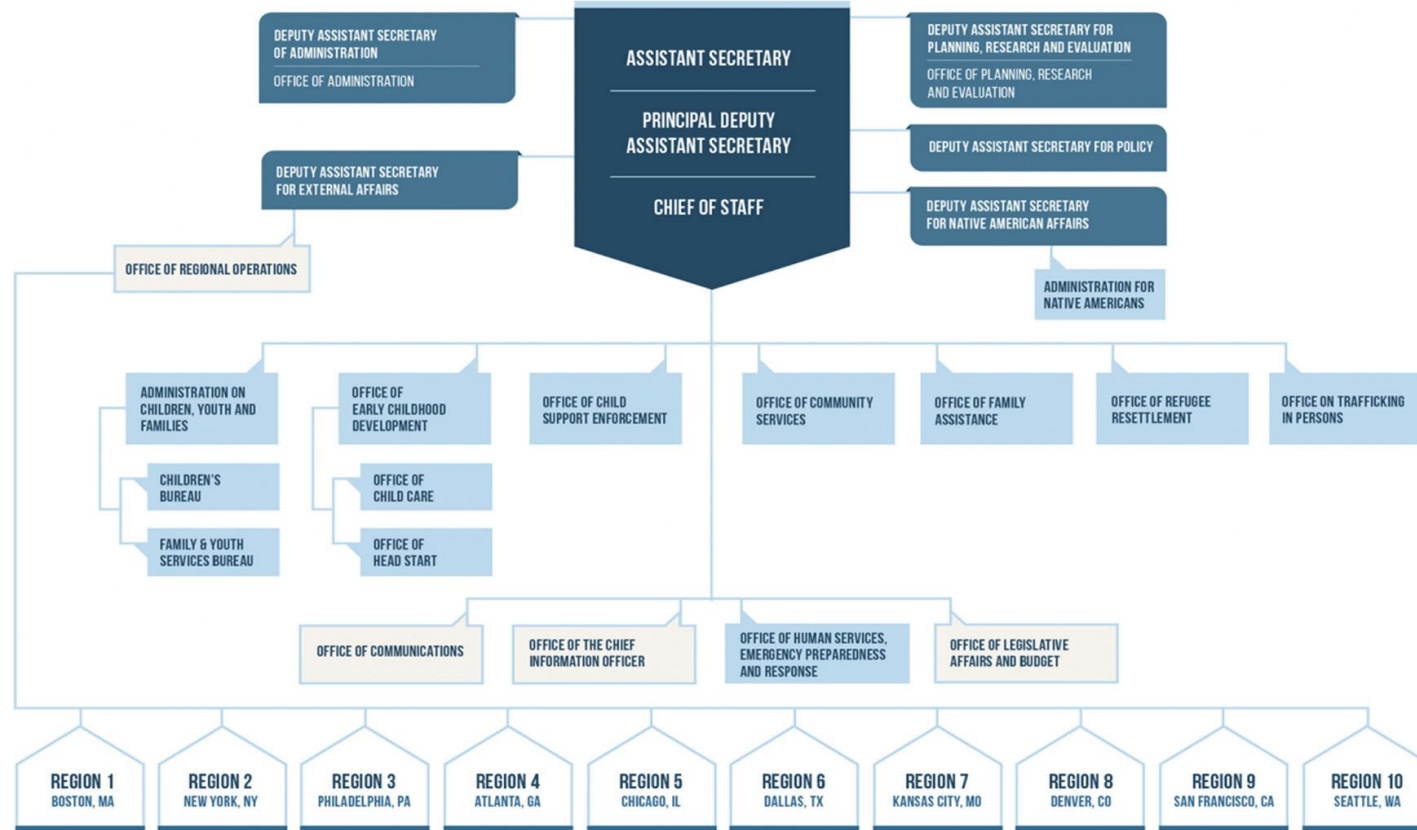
DEPUTY ASSISTANT SECRETARY OF ADMINISTRATION

OFFICE OF ADMINISTRATION

ASSISTANT SECRETARY

PRINCIPAL DEPUTY ASSISTANT SECRETARY

CHIEF OF STAFF

DEPUTY ASSISTANT SECRETARY FOR PLANNING, RESEARCH AND EVALUATION

OFFICE OF PLANNING, RESEARCH AND EVALUATION

DEPUTY ASSISTANT SECRETARY FOR POLICY

DEPUTY ASSISTANT SECRETARY FOR EXTERNAL AFFAIRS

DEPUTY ASSISTANT SECRETARY FOR NATIVE AMERICAN AFFAIRS

OFFICE OF REGIONAL OPERATIONS

ADMINISTRATION FOR NATIVE AMERICANS

ADMINISTRATION ON CHILDREN, YOUTH AND FAMILIES

CHILDREN'S BUREAU

FAMILY & YOUTH SERVICES BUREAU

OFFICE OF EARLY CHILDHOOD DEVELOPMENT

OFFICE OF CHILD CARE

OFFICE OF HEAD START

OFFICE OF CHILD SUPPORT ENFORCEMENT

OFFICE OF COMMUNITY SERVICES

OFFICE OF FAMILY ASSISTANCE

OFFICE OF REFUGEE RESETTLEMENT

OFFICE ON TRAFFICKING IN PERSONS

OFFICE OF COMMUNICATIONS

OFFICE OF THE CHIEF INFORMATION OFFICER

OFFICE OF HUMAN SERVICES, EMERGENCY PREPAREDNESS AND RESPONSE

OFFICE OF LEGISLATIVE AFFAIRS AND BUDGET

REGION 1
BOSTON, MA

REGION 2
NEW YORK, NY

REGION 3
PHILADELPHIA, PA

REGION 4
ATLANTA, GA

REGION 5
CHICAGO, IL

REGION 6
DALLAS, TX

REGION 7
KANSAS CITY, MO

REGION 8
DENVER, CO

REGION 9
SAN FRANCISCO, CA

REGION 10
SEATTLE, WA